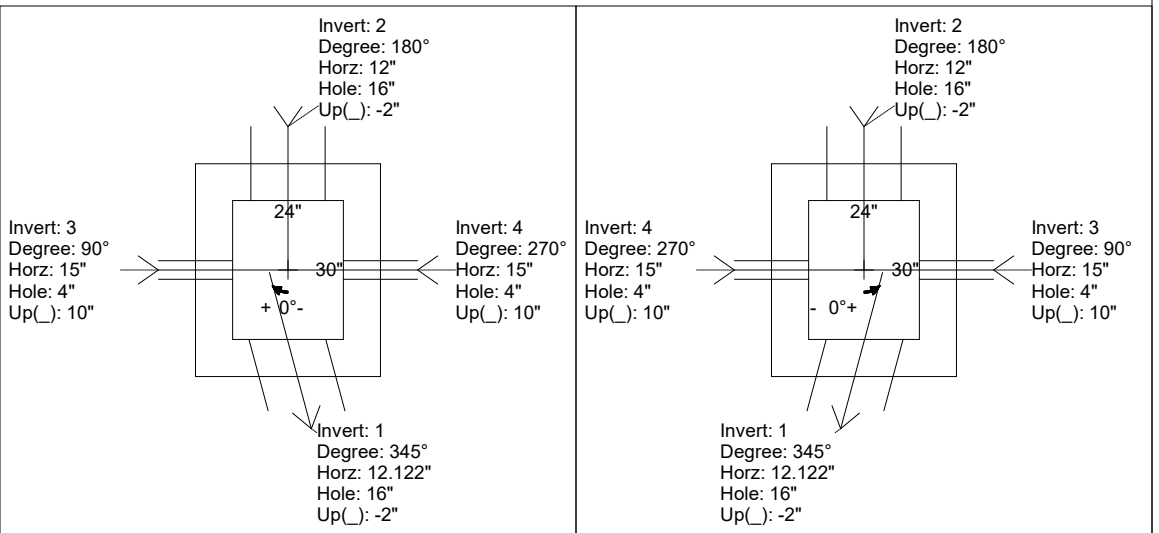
Invert: 2
Degree: 180°
Horz: 12"
Hole: 16"
Up(_): -2"

24"

Invert: 3
Degree: 90°
Horz: 15"
Hole: 4"
Up(_): 10"

30"

+ 0°-

Invert: 4
Degree: 270°
Horz: 15"
Hole: 4"
Up(_): 10"

Invert: 1
Degree: 345°
Horz: 12.122"
Hole: 16"
Up(_): -2"

Invert: 2
Degree: 180°
Horz: 12"
Hole: 16"
Up(_): -2"

24"

Invert: 4
Degree: 270°
Horz: 15"
Hole: 4"
Up(_): 10"

30"

- 0°+

Invert: 3
Degree: 90°
Horz: 15"
Hole: 4"
Up(_): 10"

Invert: 1
Degree: 345°
Horz: 12.122"
Hole: 16"
Up(_): -2"